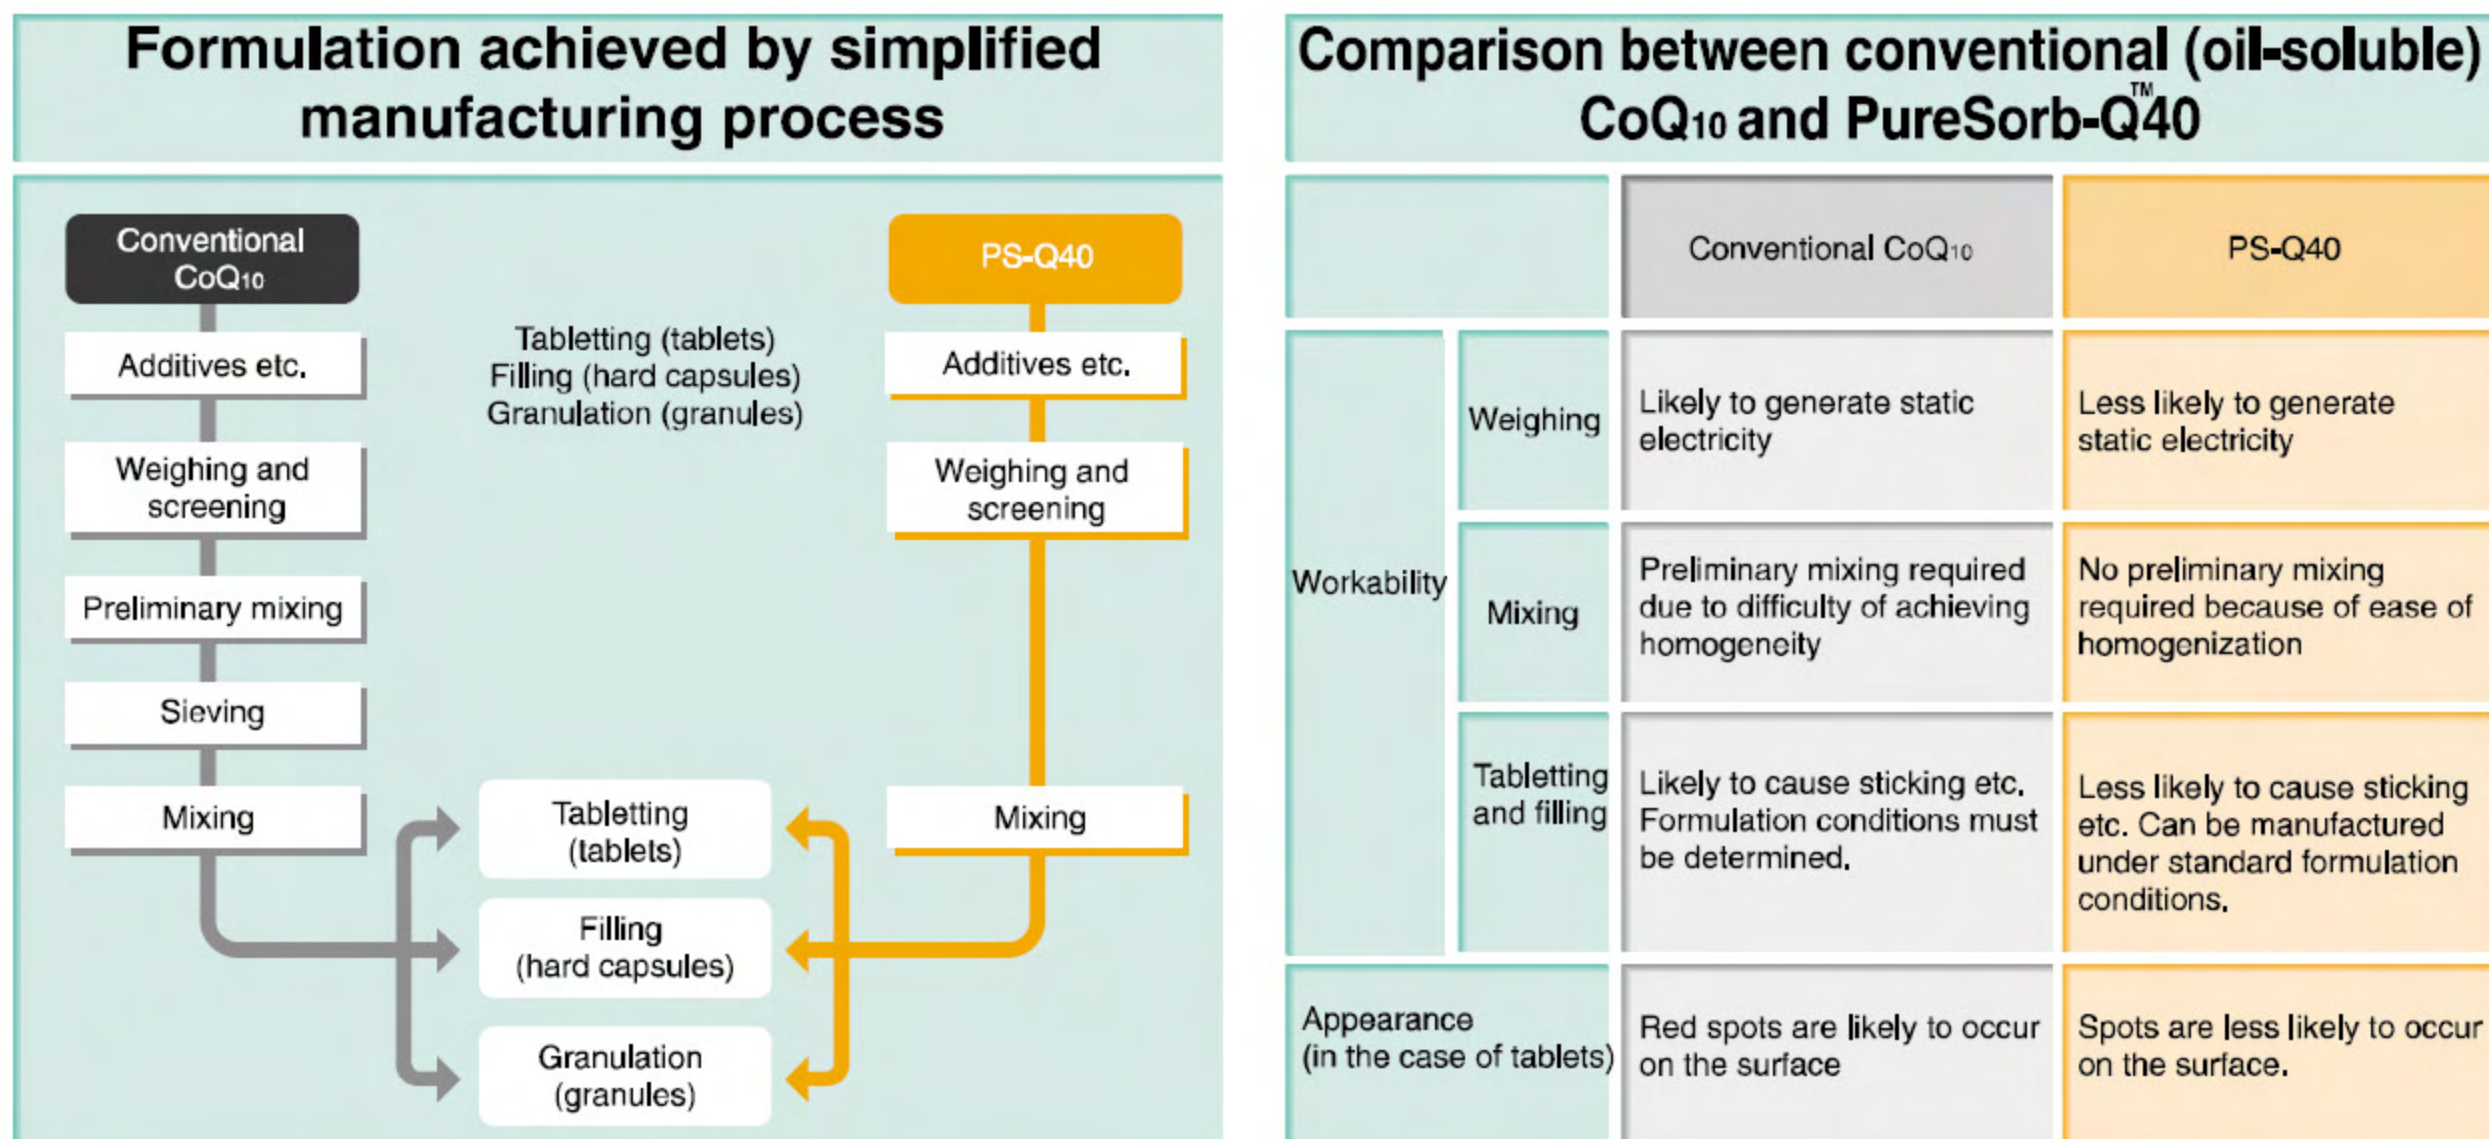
Formulation achieved by simplified manufacturing process

Conventional $CoQ_{10}$

Additives etc.

Weighing and screening

Preliminary mixing

Sieving

Mixing

Tabletting (tablets)
Filling (hard capsules)
Granulation (granules)

PS-Q40

Additives etc.

Weighing and screening

Mixing

Tabletting (tablets)

Filling (hard capsules)

Granulation (granules)

Comparison between conventional (oil-soluble) $CoQ_{10}$ and PureSorb-Q40™

| | | Conventional $CoQ_{10}$ | PS-Q40 |
|---|---|---|---|
| Workability | Weighing | Likely to generate static electricity | Less likely to generate static electricity |
| | Mixing | Preliminary mixing required due to difficulty of achieving homogeneity | No preliminary mixing required because of ease of homogenization |
| | Tabletting and filling | Likely to cause sticking etc. Formulation conditions must be determined. | Less likely to cause sticking etc. Can be manufactured under standard formulation conditions. |
| Appearance (in the case of tablets) | | Red spots are likely to occur on the surface | Spots are less likely to occur on the surface. |